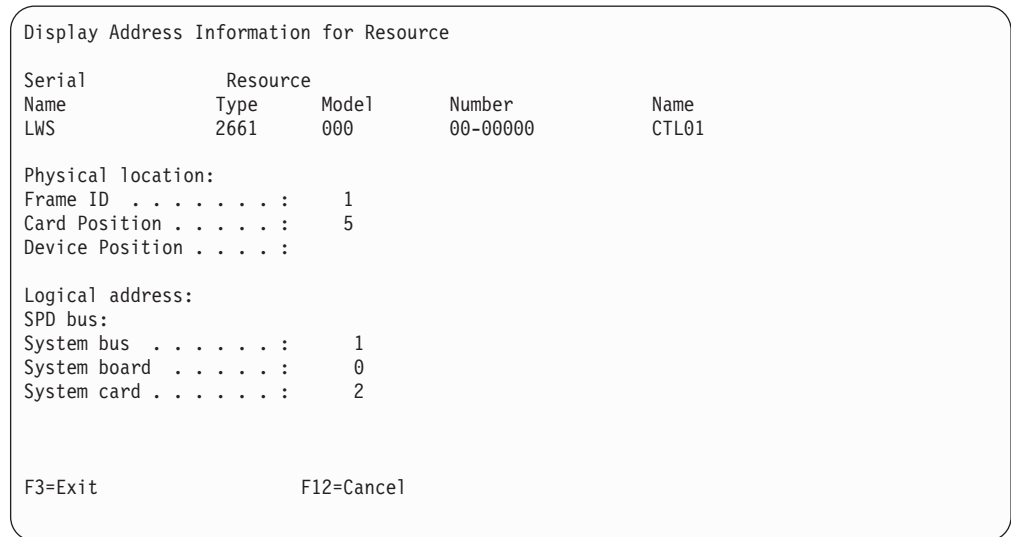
Display Address Information for Resource

| Name | Type | Model | Serial Number | Resource Name |
|---|---|---|---|---|
| LWS | 2661 | 000 | 00-00000 | CTL01 |

Physical location:
Frame ID . . . . . . . : 1
Card Position . . . . . . : 5
Device Position . . . . :

Logical address:
SPD bus:
System bus . . . . . . . : 1
System board . . . . . . : 0
System card . . . . . . . : 2

F3=Exit F12=Cancel